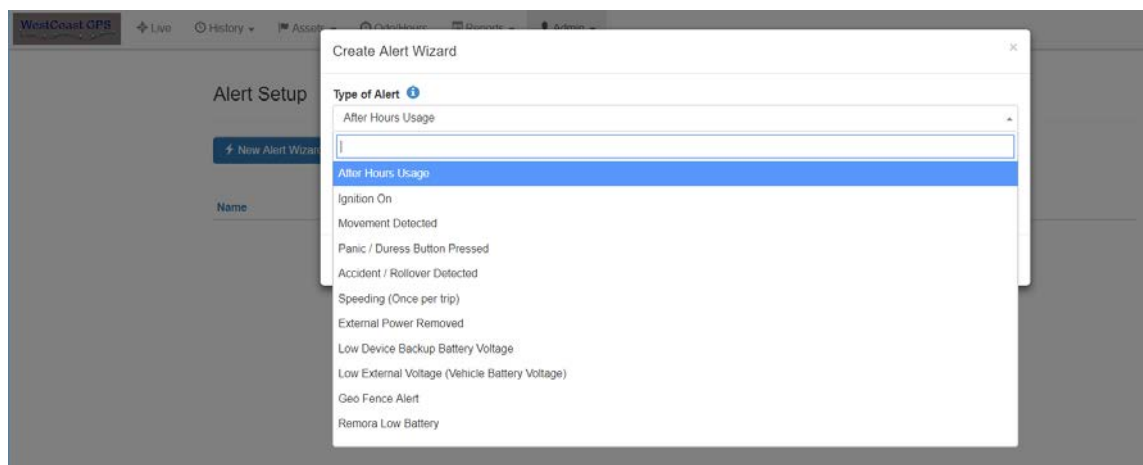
WestCoast GPS Live History Assets Odo/Hours Reports Admin

Alert Setup

New Alert Wizard

Name

Create Alert Wizard

×

Type of Alert

After Hours Usage

After Hours Usage
Ignition On
Movement Detected
Panic / Duress Button Pressed
Accident / Rollover Detected
Speeding (Once per trip)
External Power Removed
Low Device Backup Battery Voltage
Low External Voltage (Vehicle Battery Voltage)
Geo Fence Alert
Remora Low Battery